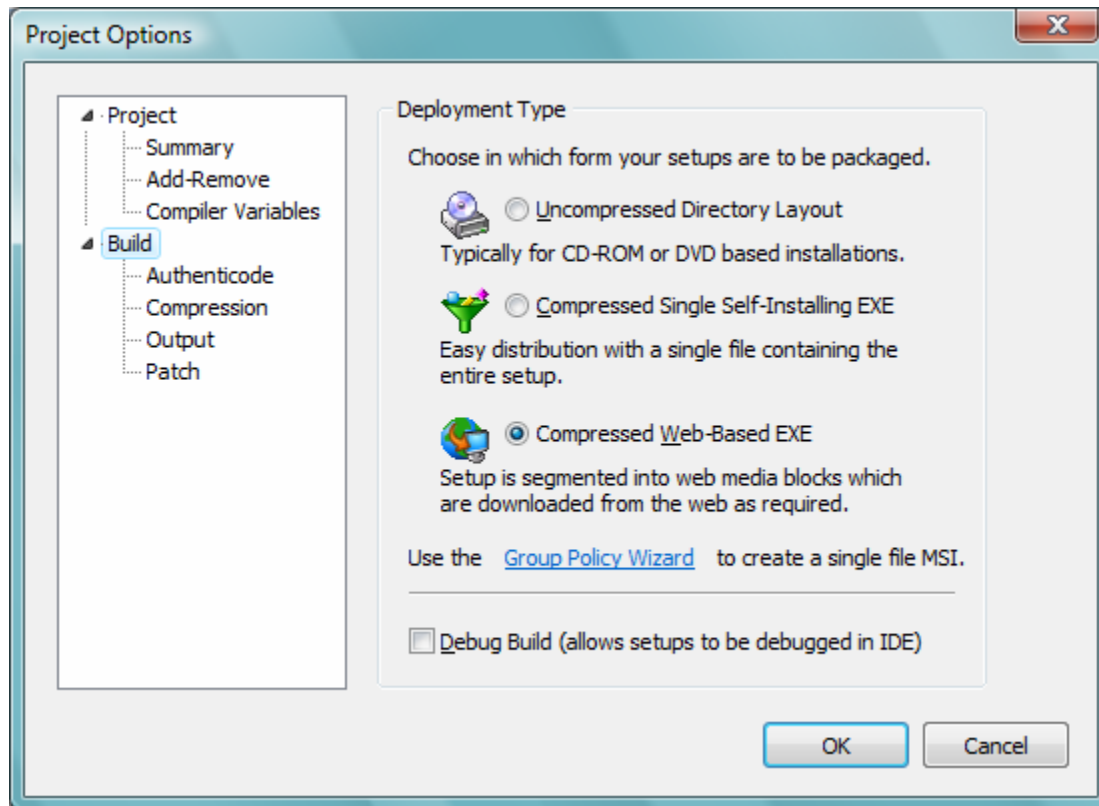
Project Options

Project
Summary
Add-Remove
Compiler Variables
Build
Authenticode
Compression
Output
Patch

Deployment Type

Choose in which form your setups are to be packaged.

Uncompressed Directory Layout

Typically for CD-ROM or DVD based installations.

Compressed Single Self-Installing EXE

Easy distribution with a single file containing the entire setup.

Compressed Web-Based EXE

Setup is segmented into web media blocks which are downloaded from the web as required.

Use the Group Policy Wizard to create a single file MSI.

Debug Build (allows setups to be debugged in IDE)

OK

Cancel